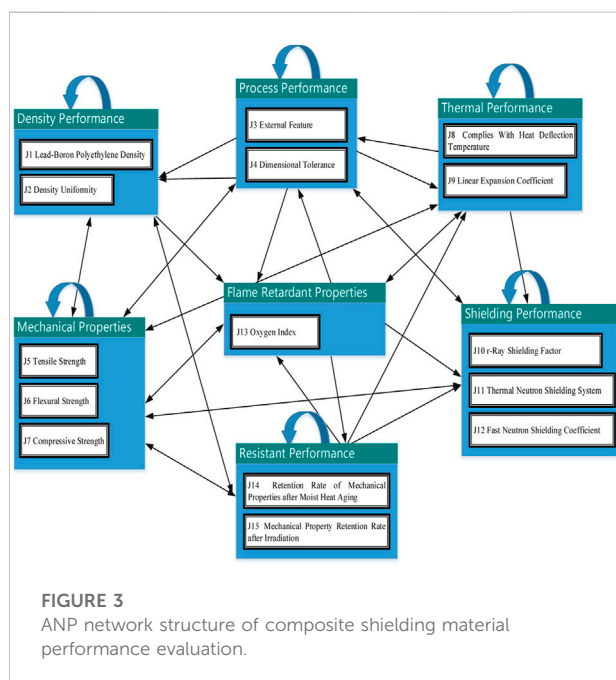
Process Performance

J3 External Feature

J4 Dimensional Tolerance

Density Performance

J1 Lead-Boron Polyethylene Density

J2 Density Uniformity

Thermal Performance

J8 Complies With Heat Deflection Temperature

J9 Linear Expansion Coefficient

Flame Retardant Properties

J13 Oxygen Index

Mechanical Properties

J5 Tensile Strength

J6 Flexural Strength

J7 Compressive Strength

Shielding Performance

J10 r-Ray Shielding Factor

J11 Thermal Neutron Shielding System

J12 Fast Neutron Shielding Coefficient

Resistant Performance

J14 Retention Rate of Mechanical Properties after Moist Heat Aging

J15 Mechanical Property Retention Rate after Irradiation

FIGURE 3
ANP network structure of composite shielding material performance evaluation.